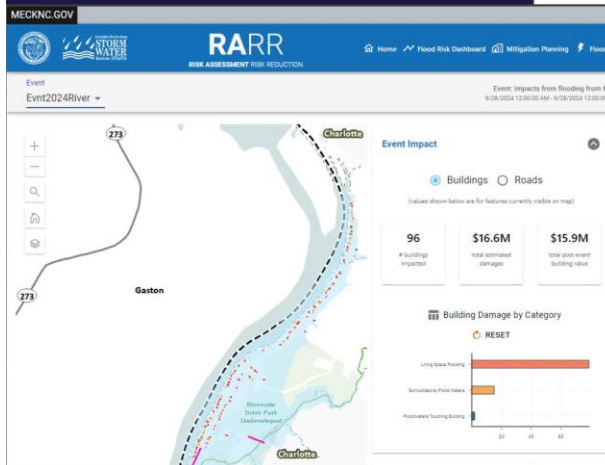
MECKNC.GOV

STORM WATER

RARR
RISK ASSESSMENT RISK REDUCTION

Home Flood Risk Dashboard Mitigation Planning Floo

Event
Evnt2024River

Event: Impacts from flooding from
9/28/2024 12:00:00 AM - 9/28/2024 12:00

273

Charlotte

273

Gaston

Riverside Drive Park Undeveloped

Charlotte

Event Impact

Buildings Roads

(values shown below are for features currently visible on map)

96
# buildings impacted

$16.6M
total estimated damages

$15.9M
total post-event building value

Building Damage by Category

RESET

Living Space Flooding

Surrounded by Flood Waters

Floodwaters Touching Building

20 40 60